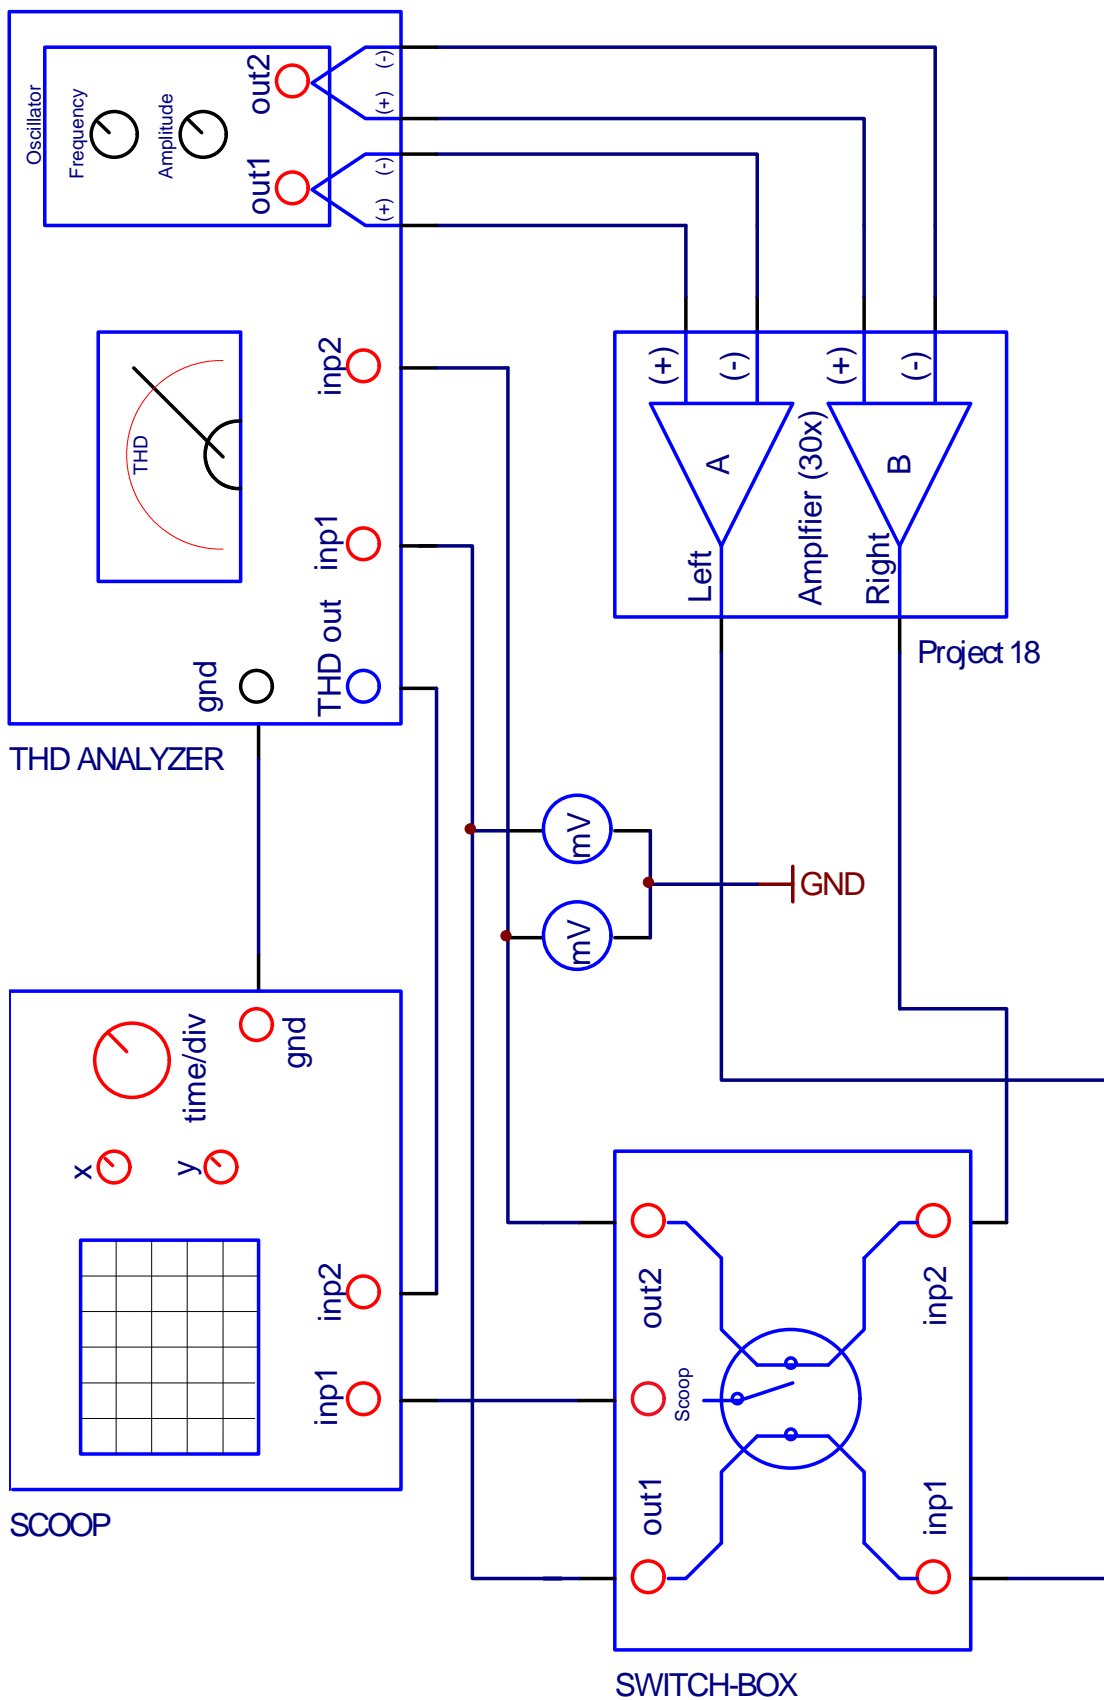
Oscillator
Frequency
Amplitude
out2
out1
(-)
(+)
(-)
(+)
THD
inp2
inp1
THD out
gnd
THD ANALYZER
(+)
(-)
(+)
(-)
A
B
Left
Amplfier (30x)
Right
Project 18
mV
mV
GND
time/div
gnd
x
y
inp2
inp1
SCOOP
out2
Scoop
out1
inp2
inp1
SWITCH-BOX